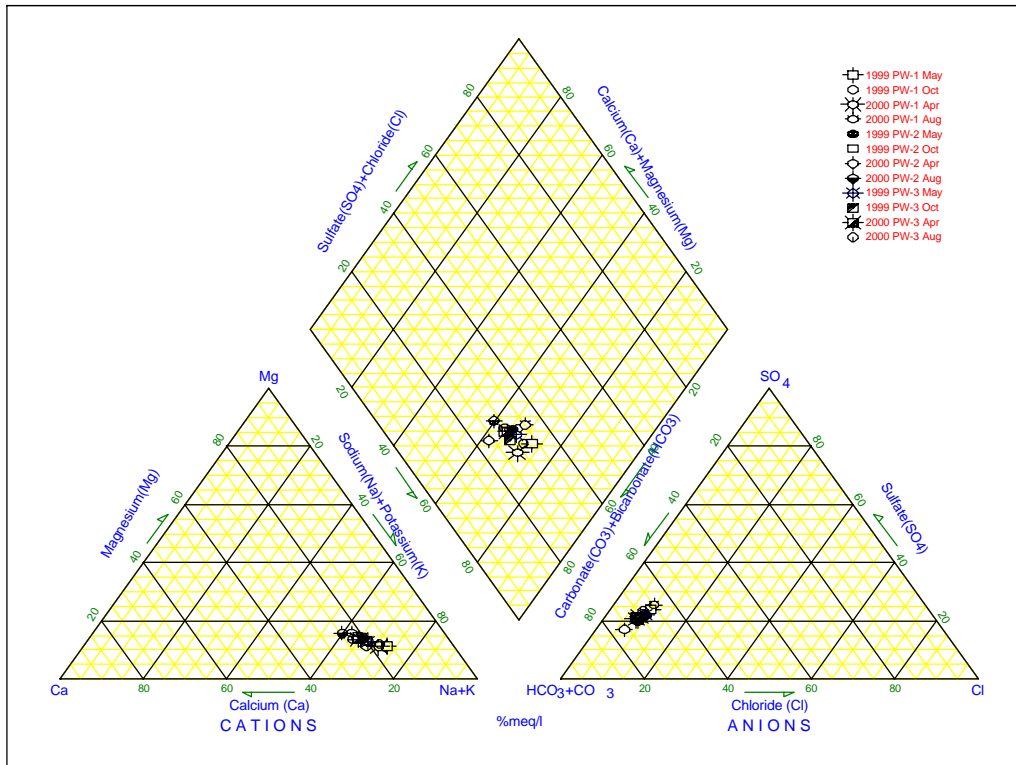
1999 PW-1 May
1999 PW-1 Oct
2000 PW-1 Apr
2000 PW-1 Aug
1999 PW-2 May
1999 PW-2 Oct
2000 PW-2 Apr
2000 PW-2 Aug
1999 PW-3 May
1999 PW-3 Oct
2000 PW-3 Apr
2000 PW-3 Aug

Sulfate(SO4)+Chloride(Cl)
80
60
40
20

Calcium(Ca)+Magnesium(Mg)
80
60
40
20

20
40
60
80

Carbonate(CO3)+Bicarbonate(HCO3)
20
40
60
80

Mg
Magnesium(Mg)
80
60
40
20

Sodium(Na)+Potassium(K)
20
40
60
80

Ca
80
60
40
20
Na+K
Calcium (Ca)
CATIONS

%meq/l

SO 4
Sulfate(SO4)
80
60
40
20

HCO3+CO 3
20
40
60
80
Cl
Chloride (Cl)
ANIONS